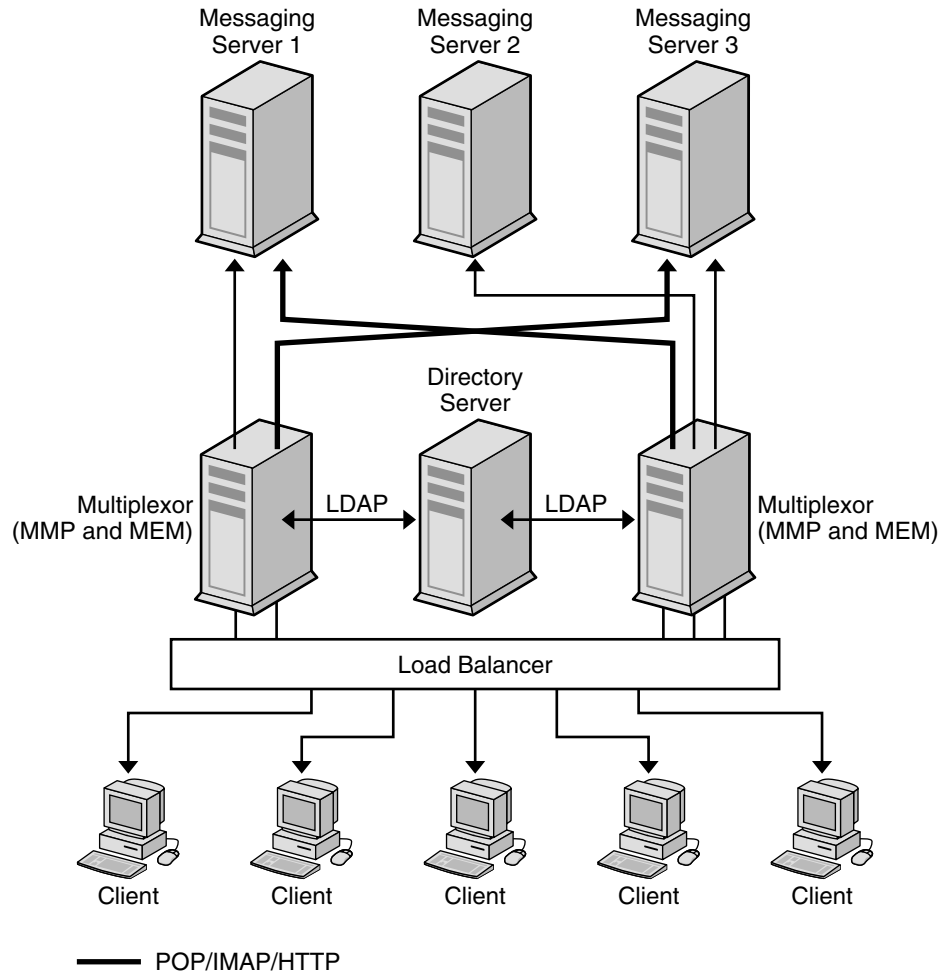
Messaging Server 1

Messaging Server 2

Messaging Server 3

Directory Server

Multiplexor (MMP and MEM)

LDAP

LDAP

Multiplexor (MMP and MEM)

Load Balancer

Client

Client

Client

Client

Client

POP/IMAP/HTTP